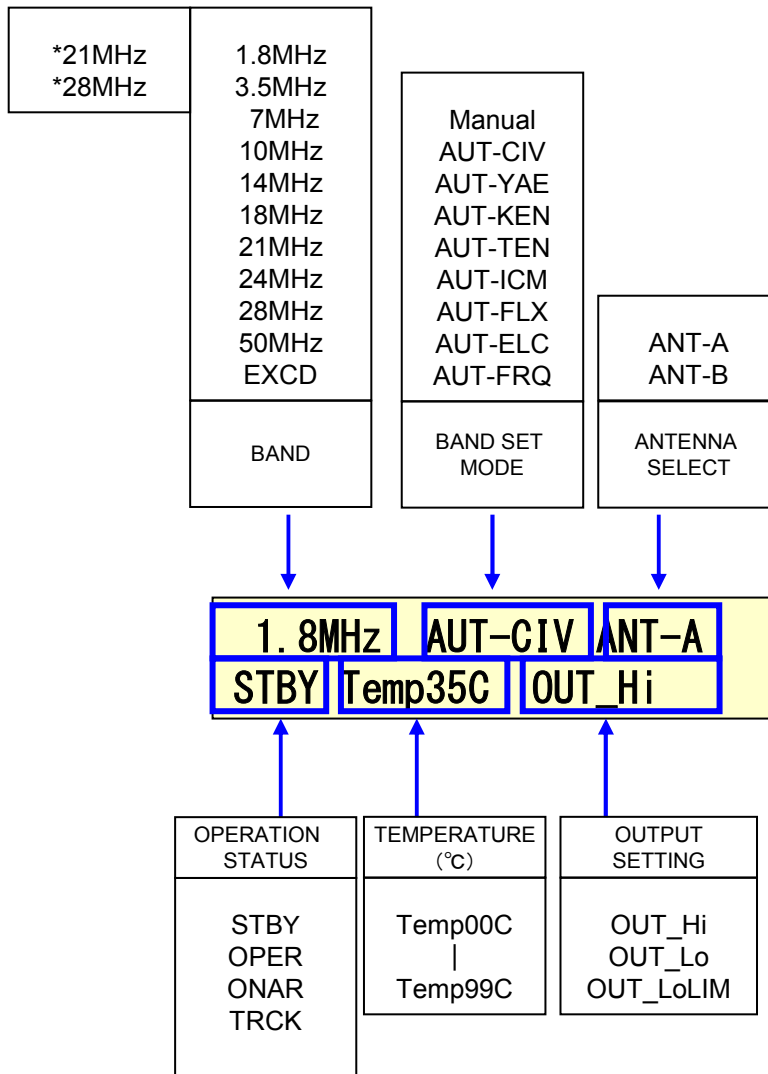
*21MHz
*28MHz

1.8MHz
3.5MHz
7MHz
10MHz
14MHz
18MHz
21MHz
24MHz
28MHz
50MHz
EXCD

BAND

Manual
AUT-CIV
AUT-YAE
AUT-KEN
AUT-TEN
AUT-ICM
AUT-FLX
AUT-ELC
AUT-FRQ

BAND SET MODE

ANT-A
ANT-B

ANTENNA SELECT

1.8MHz AUT-CIV ANT-A
STBY Temp35C OUT_Hi

OPERATION STATUS

STBY
OPER
ONAR
TRCK

TEMPERATURE (℃)

Temp00C
|
Temp99C

OUTPUT SETTING

OUT_Hi
OUT_Lo
OUT_LoLIM